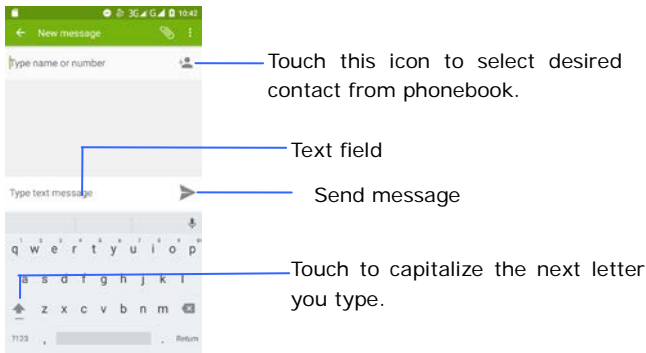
3G 4G 10:42

New message

Type name or number

Touch this icon to select desired contact from phonebook.

Text field

Type text message

Send message

q w e r t y u i o p
a s d f g h j k l
z x c v b n m

?123 Return

Touch to capitalize the next letter you type.